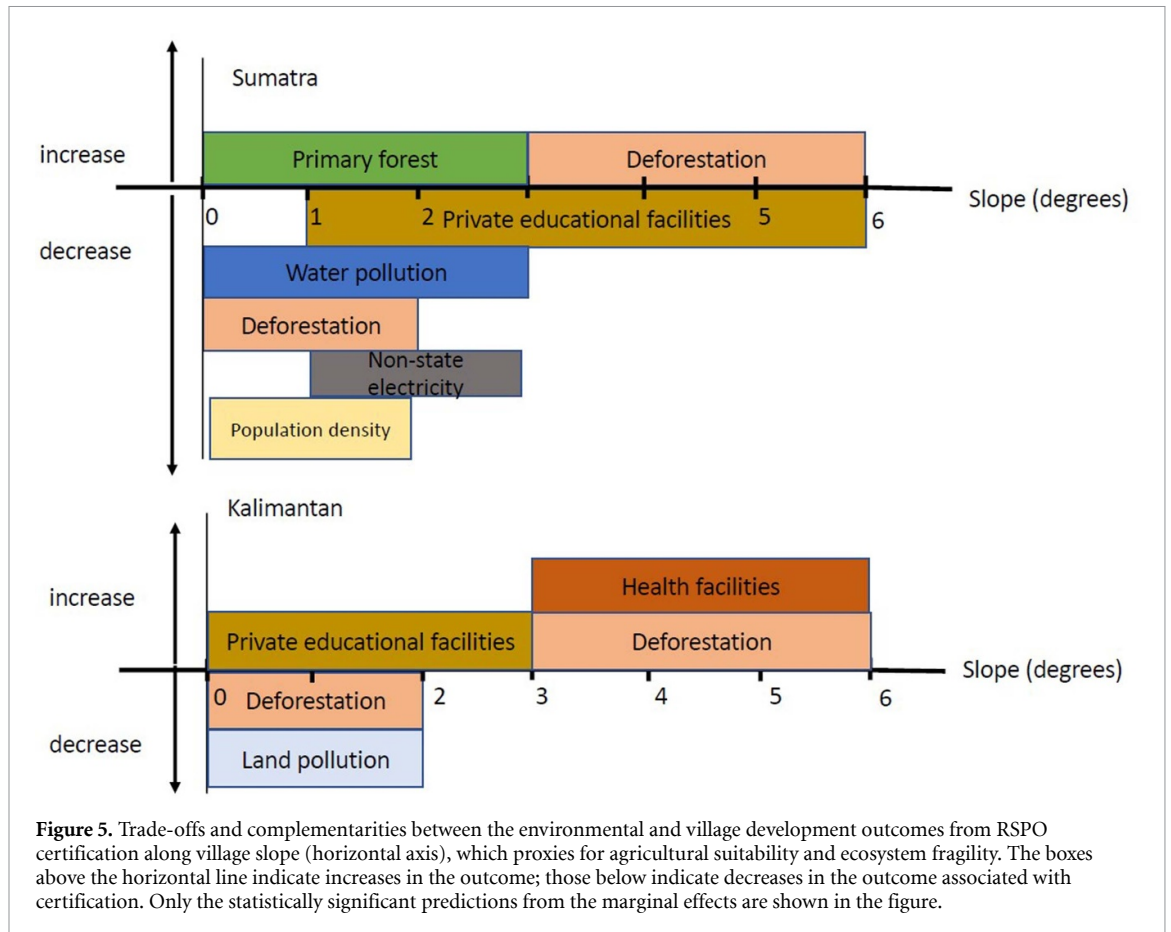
Sumatra

increase

Primary forest

Deforestation

Slope (degrees)

0

1

2

Private educational facilities

5

6

decrease

Water pollution

Deforestation

Non-state electricity

Population density

Kalimantan

increase

Health facilities

Private educational facilities

Deforestation

Slope (degrees)

0

Deforestation

2

3

4

5

6

decrease

Land pollution

**Figure 5.** Trade-offs and complementarities between the environmental and village development outcomes from RSPO certification along village slope (horizontal axis), which proxies for agricultural suitability and ecosystem fragility. The boxes above the horizontal line indicate increases in the outcome; those below indicate decreases in the outcome associated with certification. Only the statistically significant predictions from the marginal effects are shown in the figure.